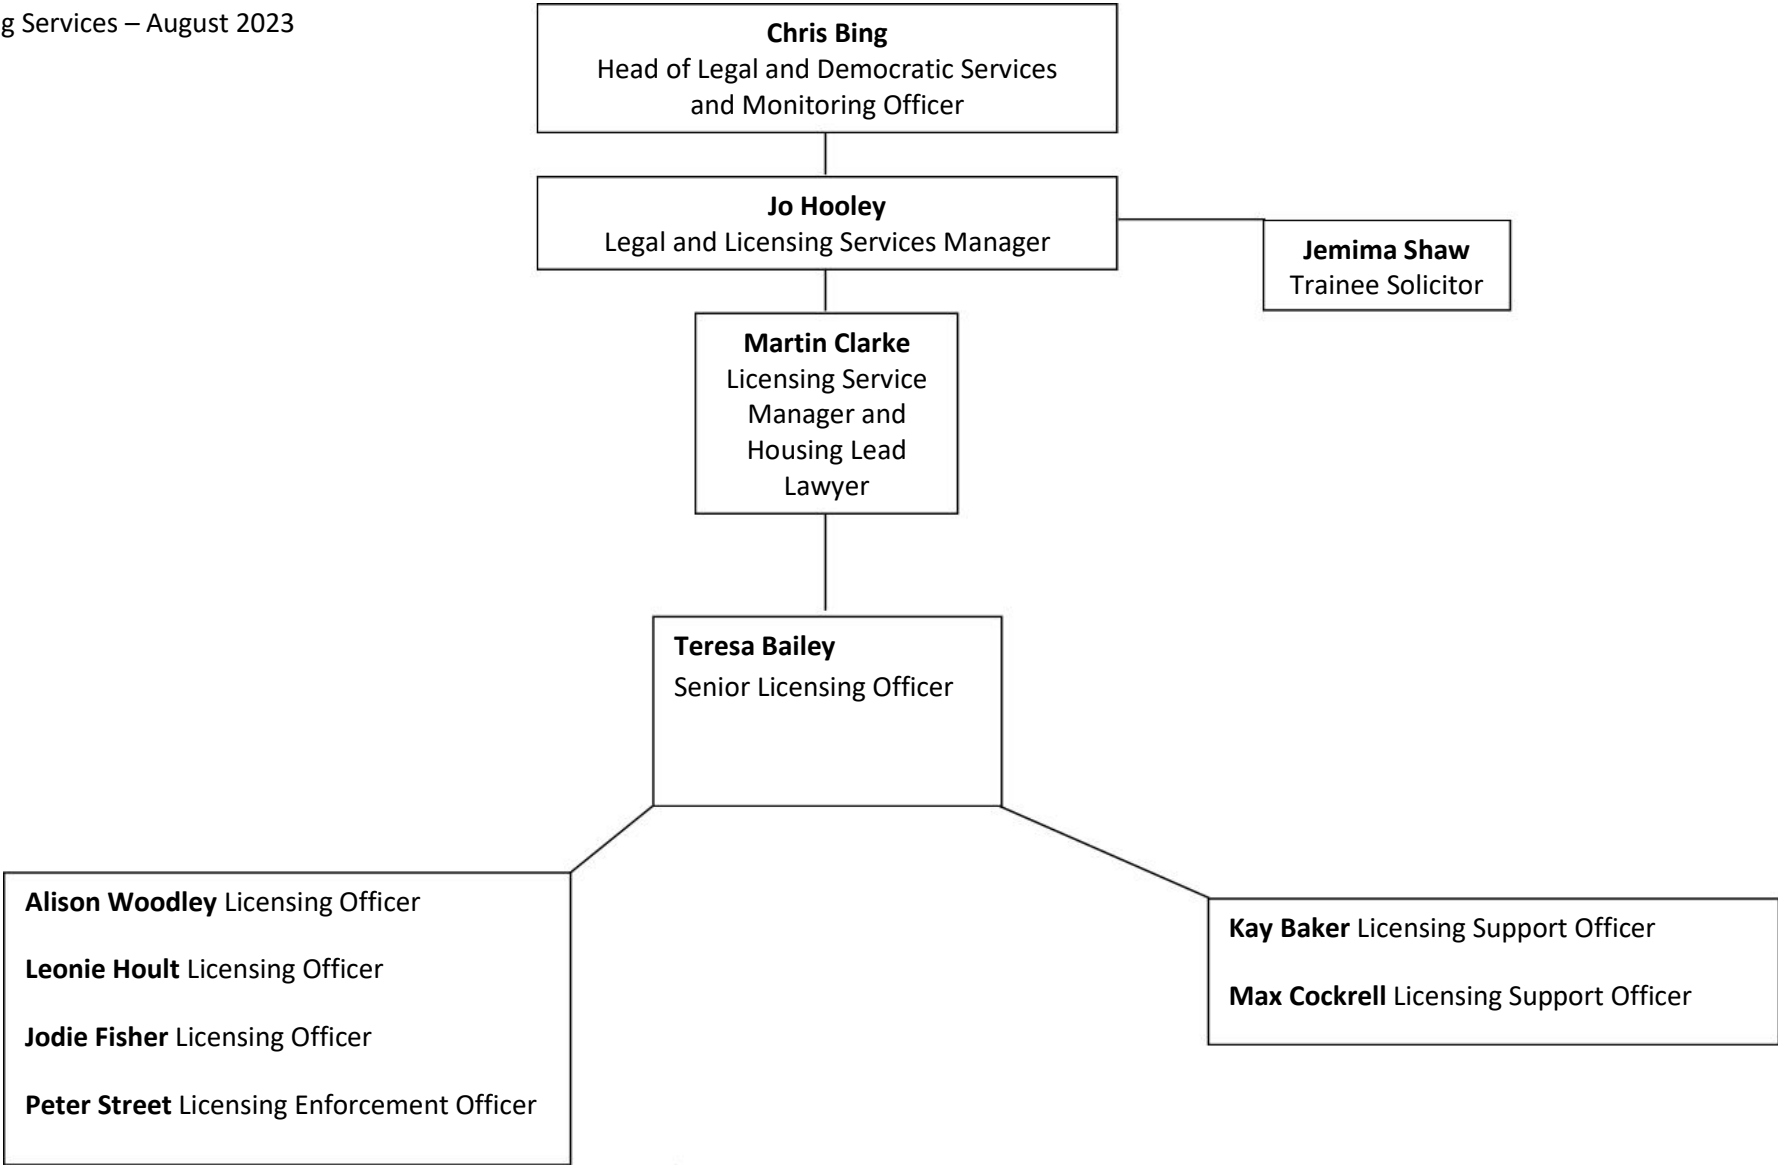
g Services – August 2023

**Chris Bing**
Head of Legal and Democratic Services and Monitoring Officer

**Jo Hooley**
Legal and Licensing Services Manager

**Jemima Shaw**
Trainee Solicitor

**Martin Clarke**
Licensing Service Manager and Housing Lead Lawyer

**Teresa Bailey**
Senior Licensing Officer

**Alison Woodley** Licensing Officer

**Leonie Hoult** Licensing Officer

**Jodie Fisher** Licensing Officer

**Peter Street** Licensing Enforcement Officer

**Kay Baker** Licensing Support Officer

**Max Cockrell** Licensing Support Officer